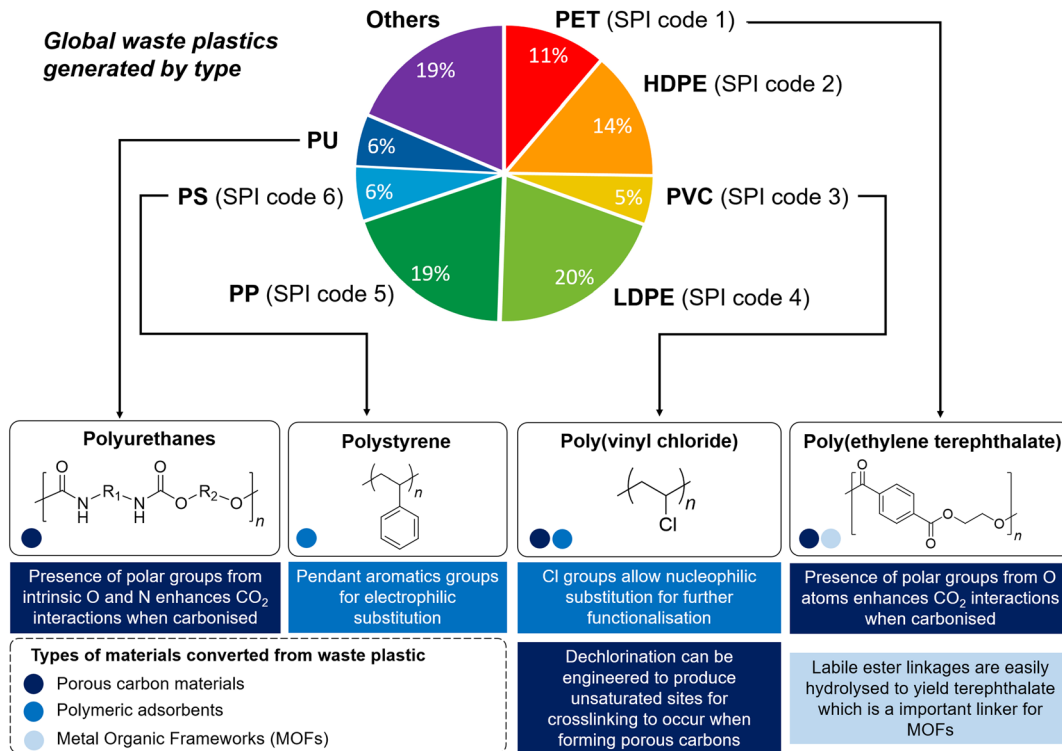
Global waste plastics generated by type

Others
19%
PET (SPI code 1)
11%
HDPE (SPI code 2)
14%
PU
6%
PS (SPI code 6)
6%
PVC (SPI code 3)
5%
19%
20%
PP (SPI code 5)
LDPE (SPI code 4)

Polyurethanes
O
N
H
$R_1$
N
H
O
O
$R_2$
O
$n$

Polystyrene
$n$

Poly(vinyl chloride)
$n$
Cl

Poly(ethylene terephthalate)
O
O
O
O
$n$

Presence of polar groups from intrinsic O and N enhances $CO_2$ interactions when carbonised

Pendant aromatics groups for electrophilic substitution

Cl groups allow nucleophilic substitution for further functionalisation

Presence of polar groups from O atoms enhances $CO_2$ interactions when carbonised

Types of materials converted from waste plastic
Porous carbon materials
Polymeric adsorbents
Metal Organic Frameworks (MOFs)

Dechlorination can be engineered to produce unsaturated sites for crosslinking to occur when forming porous carbons

Labile ester linkages are easily hydrolysed to yield terephthalate which is a important linker for MOFs